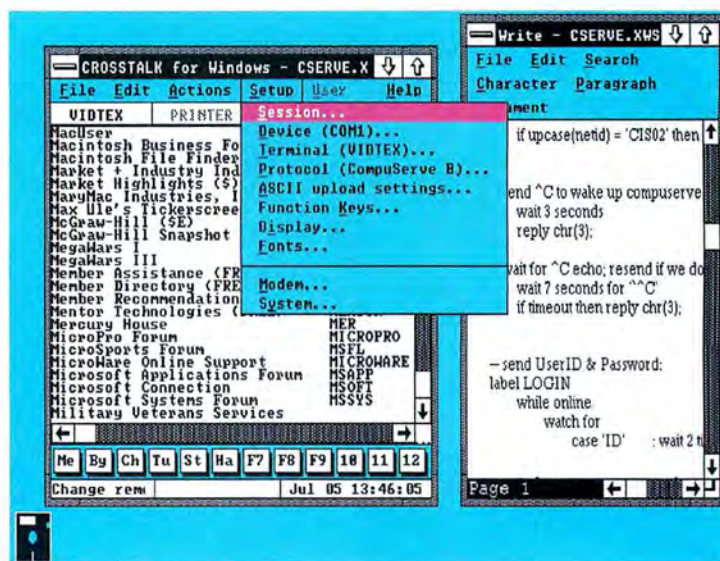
CROSSTALK for Windows - CSERVE.X

File Edit Actions Setup User Help

VIDTEX PRINTER

MacUser
Macintosh Business Fo
Macintosh File Finder
Market + Industry Ind
Market Highlights ($)
MaryMac Industries, I
Max Ule's Tickerscree
McGraw-Hill (SE)
McGraw-Hill Snapshot
MegaWars I
MegaWars III
Member Assistance (FR
Member Directory (FRE
Member Recommendation
Mentor Technologies ([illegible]
Mercury House MER
MicroPro Forum MICROPRO
MicroSports Forum MSFL
MicroWare Online Support MICROWARE
Microsoft Applications Forum MSAPP
Microsoft Connection MSOFT
Microsoft Systems Forum MSSYS
Military Veterans Services

Session...
Device (COM1)...
Terminal (VIDTEX)...
Protocol (CompuServe B)...
ASCII upload settings...
Function Keys...
Display...
Fonts...
Modem...
System...

Me By Ch Tu St Ha F7 F8 F9 10 11 12

Change rem Jul 05 13:46:05

Write - CSERVE.XWS

File Edit Search
Character Paragraph
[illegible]ment

if upcase(netid) = 'CIS02' then

send ^C to wake up compuserve
wait 3 seconds
reply chr(3);

wait for ^C echo; resend if we do
wait 7 seconds for "^C"
if timeout then reply chr(3);

-- send UserID & Password:
label LOGIN
while online
watch for
case 'ID' : wait 2 t

Page 1